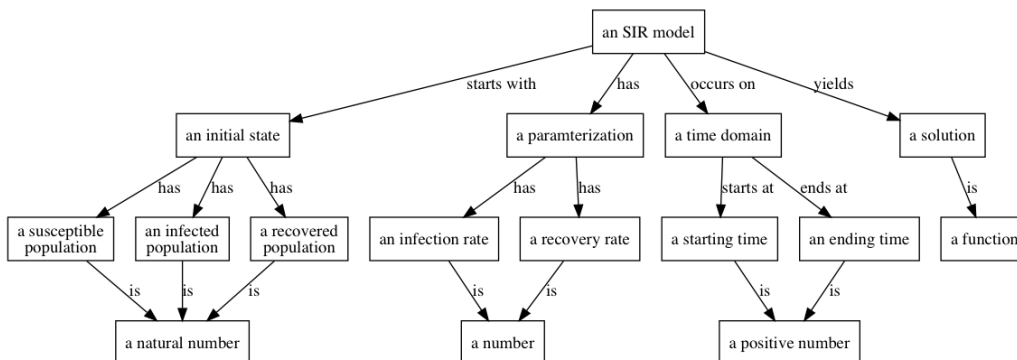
an SIR model

starts with
has
occurs on
yields

an initial state
a paramterization
a time domain
a solution

has
has
has
has
has
starts at
ends at
is

a susceptible population
an infected population
a recovered population
an infection rate
a recovery rate
a starting time
an ending time
a function

is
is
is
is
is
is
is

a natural number
a number
a positive number